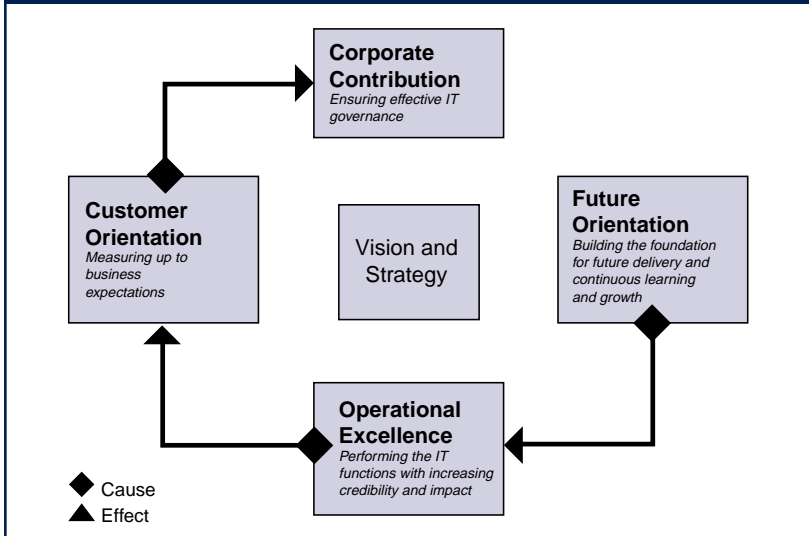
Corporate Contribution
Ensuring effective IT governance

Customer Orientation
Measuring up to business expectations

Vision and Strategy

Future Orientation
Building the foundation for future delivery and continuous learning and growth

Operational Excellence
Performing the IT functions with increasing credibility and impact

Cause
Effect